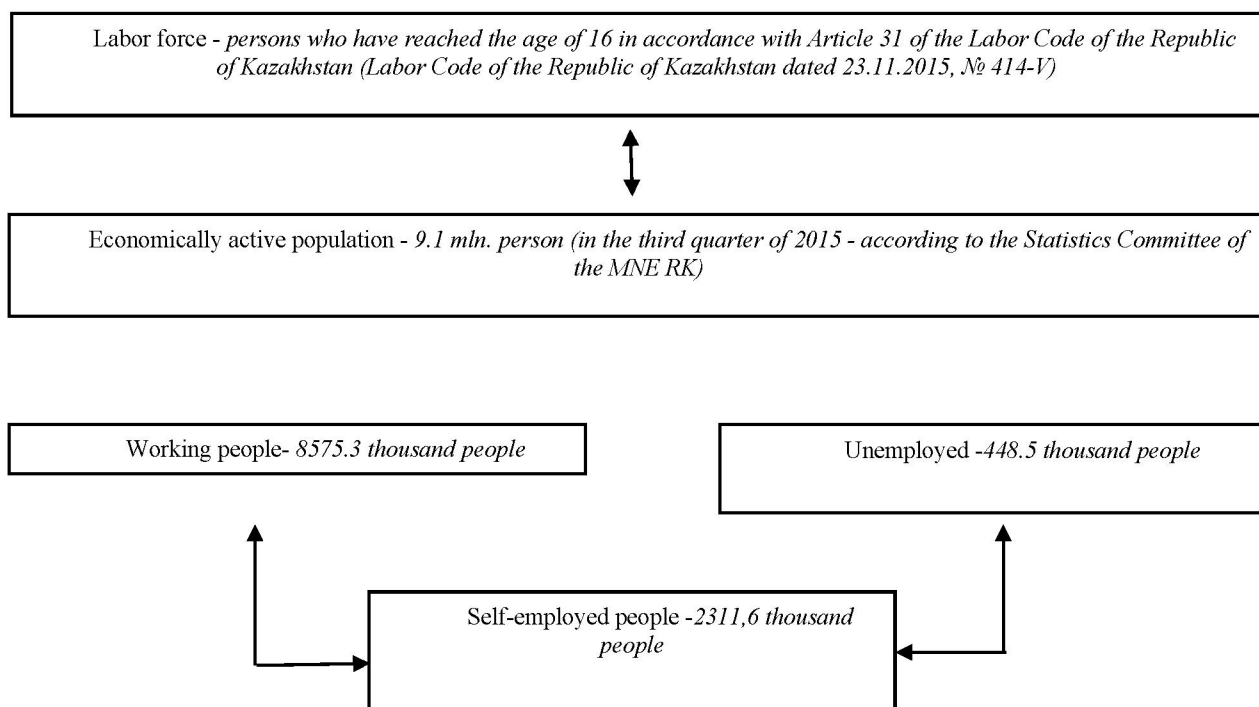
Labor force - persons who have reached the age of 16 in accordance with Article 31 of the Labor Code of the Republic of Kazakhstan (Labor Code of the Republic of Kazakhstan dated 23.11.2015, № 414-V)

Economically active population - 9.1 mln. person (in the third quarter of 2015 - according to the Statistics Committee of the MNE RK)

Working people- 8575.3 thousand people

Unemployed -448.5 thousand people

Self-employed people -2311,6 thousand people